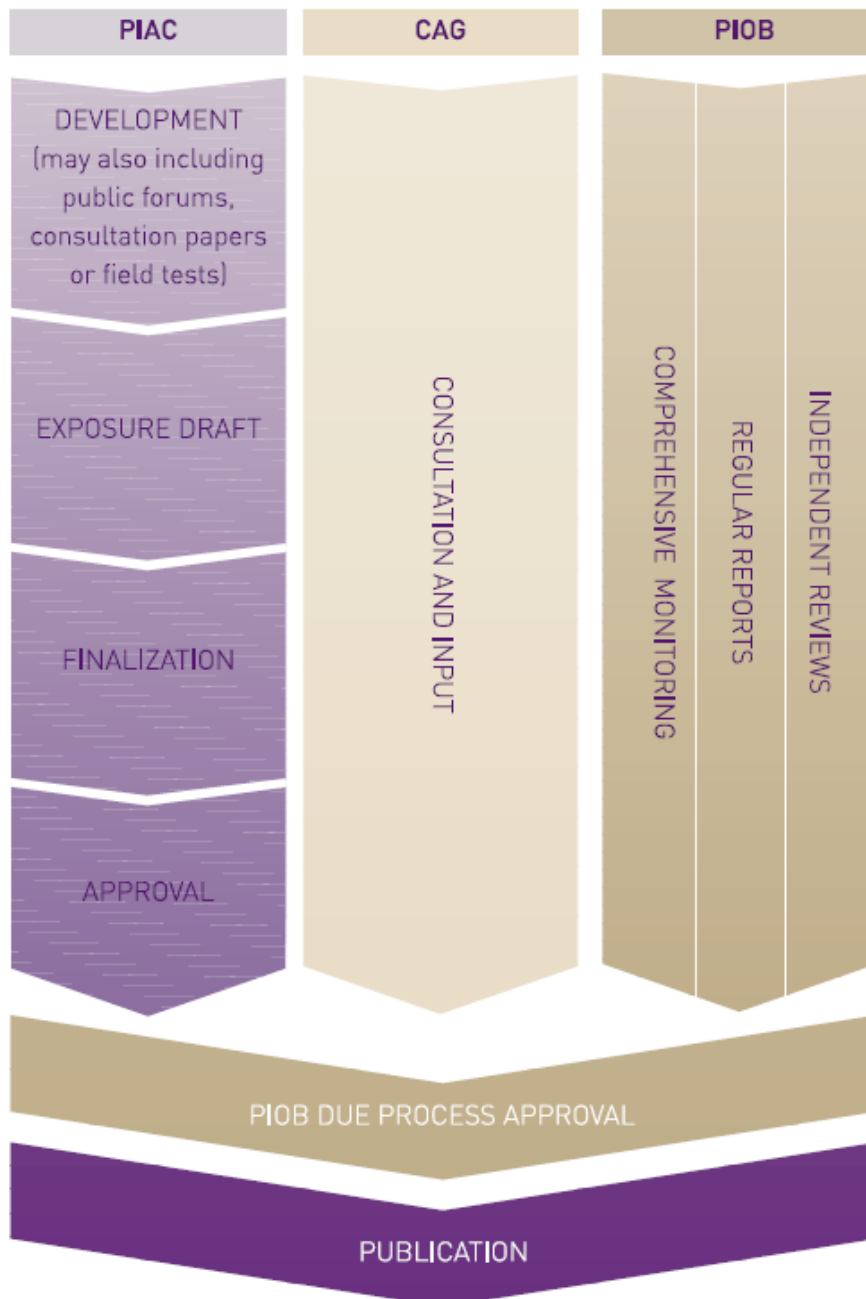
PIAC

CAG

PIOB

DEVELOPMENT (may also including public forums, consultation papers or field tests)

EXPOSURE DRAFT

FINALIZATION

APPROVAL

CONSULTATION AND INPUT

COMPREHENSIVE MONITORING

REGULAR REPORTS

INDEPENDENT REVIEWS

PIOB DUE PROCESS APPROVAL

PUBLICATION